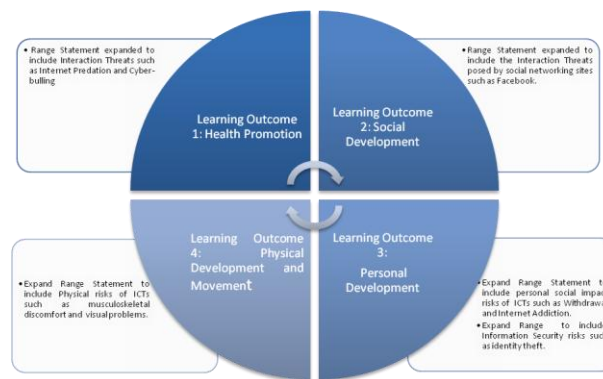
• Range Statement expanded to include Interaction Threats such as Internet Predation and Cyber-bulling

Learning Outcome 1: Health Promotion

Learning Outcome 2: Social Development

• Range Statement expanded to include the Interaction Threats posed by social networking sites such as Facebook.

• Expand Range Statement to include Physical risks of ICTs such as musculoskeletal discomfort and visual problems.

Learning Outcome 4: Physical Development and Movement

Learning Outcome 3: Personal Development

• Expand Range Statement t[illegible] include personal social impa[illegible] risks of ICTs such as Withdraw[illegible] and Internet Addiction.

• Expand Range to includ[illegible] Information Security risks suc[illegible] as identity theft.